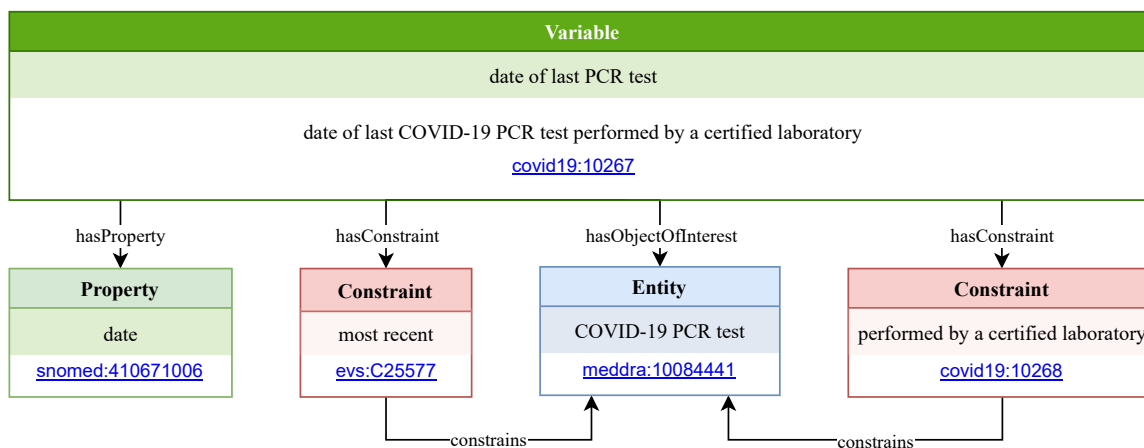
Variable

date of last PCR test

date of last COVID-19 PCR test performed by a certified laboratory

covid19:10267

hasProperty

hasConstraint

hasObjectOfInterest

hasConstraint

Property

date

snomed:410671006

Constraint

most recent

evs:C25577

Entity

COVID-19 PCR test

meddra:10084441

Constraint

performed by a certified laboratory

covid19:10268

constrains

constrains